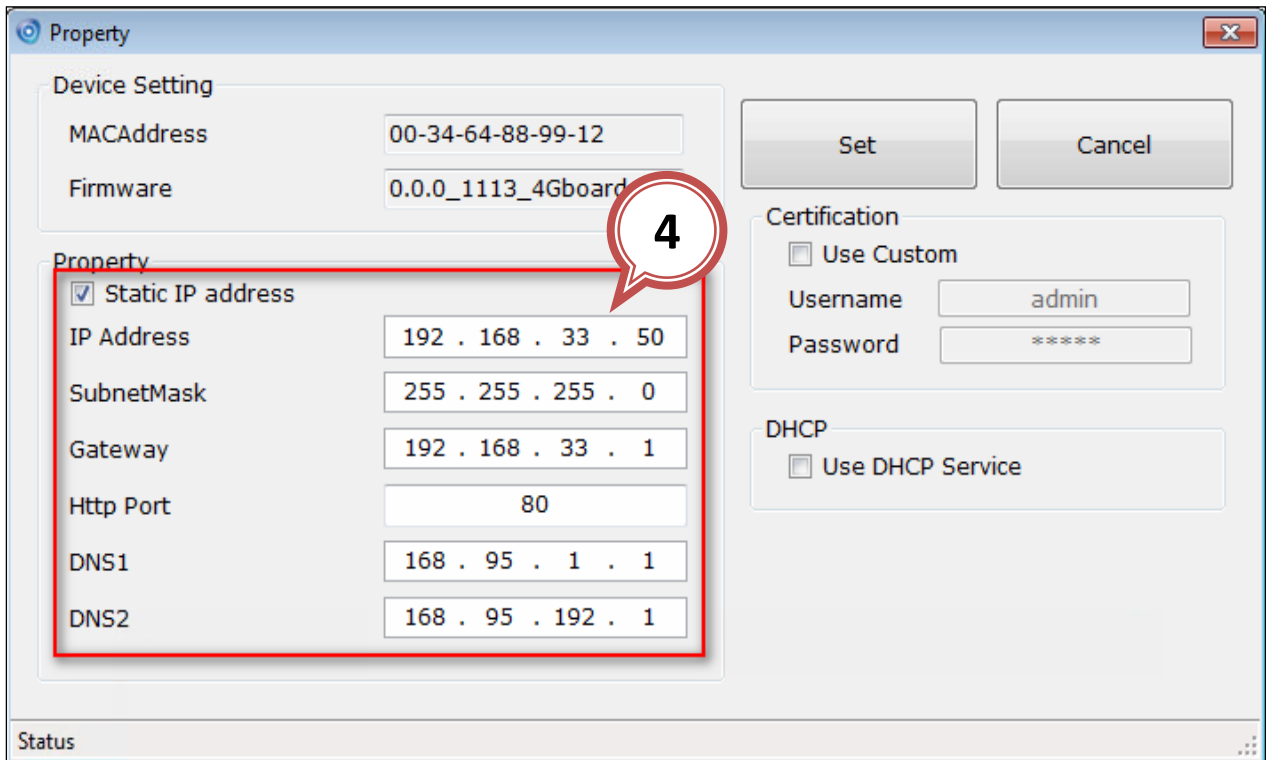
Property

Device Setting

MACAddress 00-34-64-88-99-12

Firmware 0.0.0_1113_4Gboard

4

Property

Static IP address

IP Address 192 . 168 . 33 . 50

SubnetMask 255 . 255 . 255 . 0

Gateway 192 . 168 . 33 . 1

Http Port 80

DNS1 168 . 95 . 1 . 1

DNS2 168 . 95 . 192 . 1

Set

Cancel

Certification

Use Custom

Username admin

Password *****

DHCP

Use DHCP Service

Status